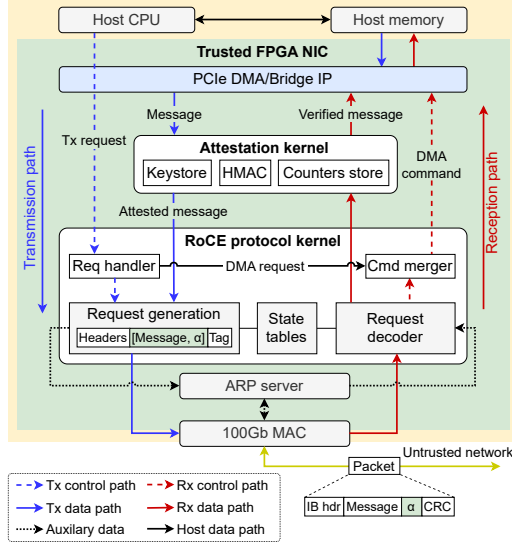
Host CPU

Host memory

Trusted FPGA NIC

PCIe DMA/Bridge IP

Tx request

Message

Verified message

Transmission path

Attestation kernel

Keystore

HMAC

Counters store

DMA command

Reception path

Attested message

RoCE protocol kernel

Req handler

DMA request

Cmd merger

Request generation

Headers

[Message, α]

Tag

State tables

Request decoder

ARP server

100Gb MAC

Untrusted network

Packet

IB hdr

Message

α

CRC

Tx control path

Tx data path

Auxilary data

Rx control path

Rx data path

Host data path